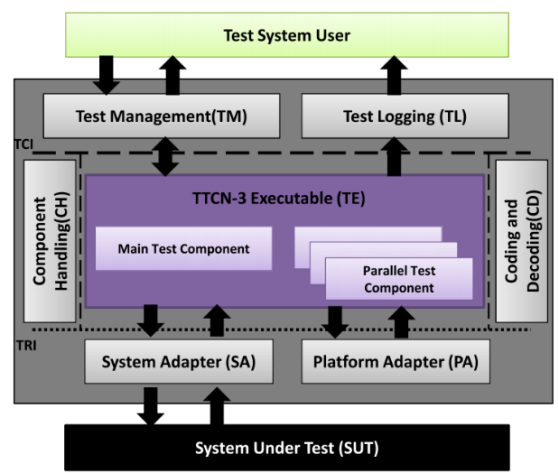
Test System User

Test Management(TM)

Test Logging (TL)

TCI

Component Handling(CH)

TTCN-3 Executable (TE)

Main Test Component

Parallel Test Component

Coding and Decoding(CD)

TRI

System Adapter (SA)

Platform Adapter (PA)

System Under Test (SUT)